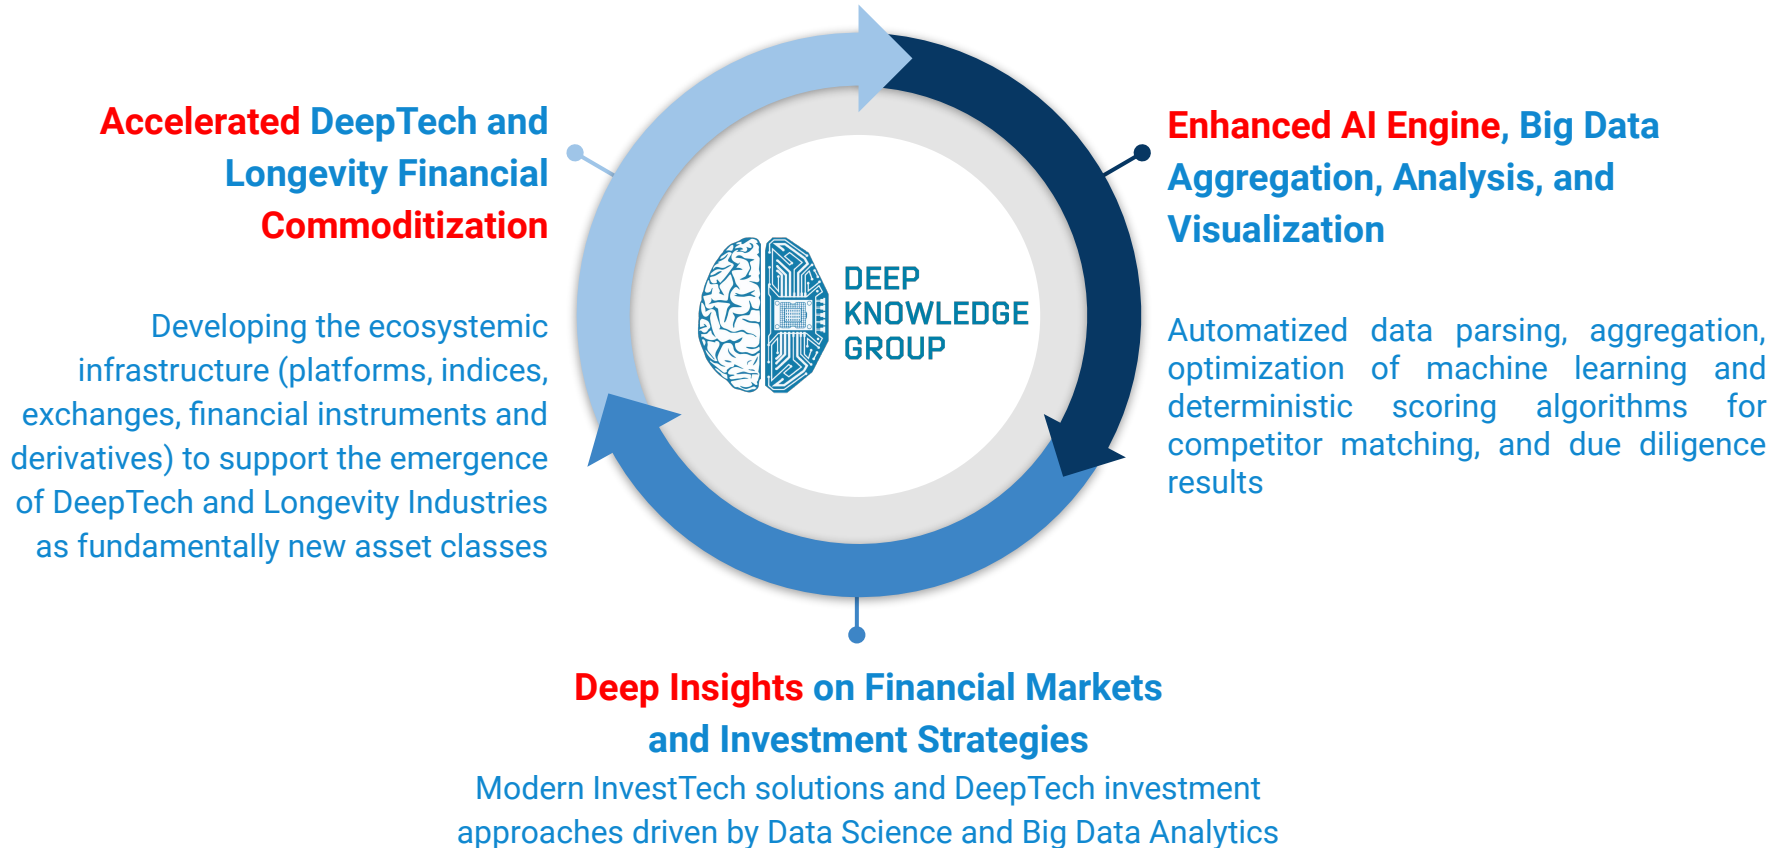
Accelerated DeepTech and Longevity Financial Commoditization

Developing the ecosystemic infrastructure (platforms, indices, exchanges, financial instruments and derivatives) to support the emergence of DeepTech and Longevity Industries as fundamentally new asset classes

DEEP KNOWLEDGE GROUP

Enhanced AI Engine, Big Data Aggregation, Analysis, and Visualization

Automatized data parsing, aggregation, optimization of machine learning and deterministic scoring algorithms for competitor matching, and due diligence results

Deep Insights on Financial Markets and Investment Strategies

Modern InvestTech solutions and DeepTech investment approaches driven by Data Science and Big Data Analytics